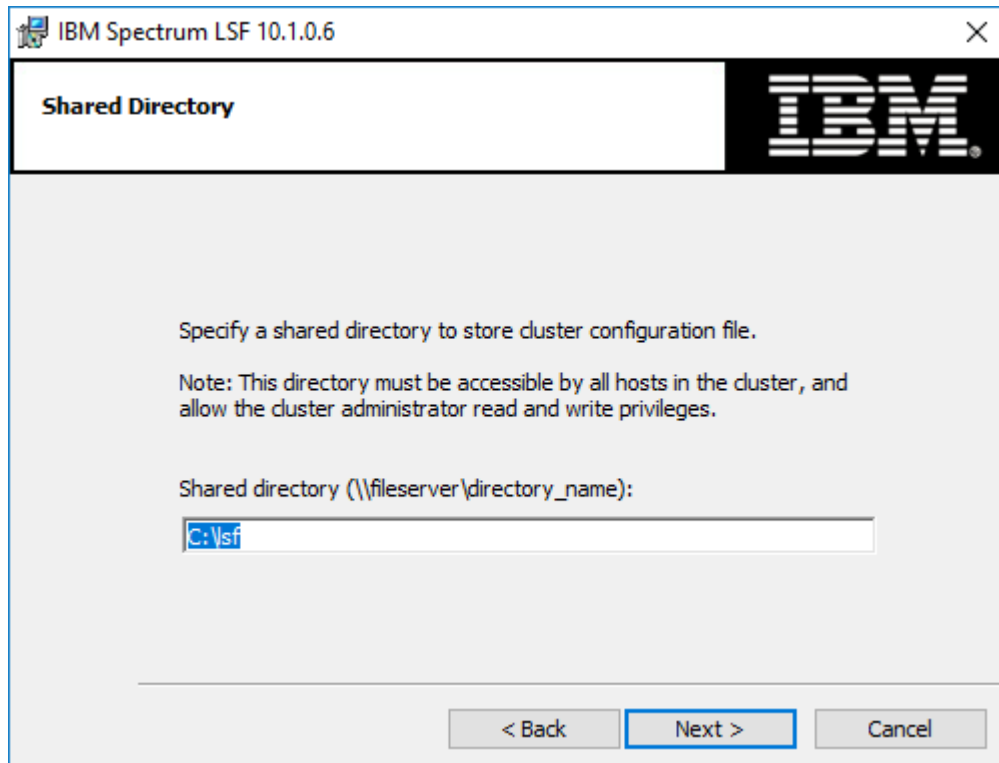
IBM Spectrum LSF 10.1.0.6

×

Shared Directory

IBM

Specify a shared directory to store cluster configuration file.

Note: This directory must be accessible by all hosts in the cluster, and allow the cluster administrator read and write privileges.

Shared directory (\\fileserver\directory_name):

C:\lsf

< Back

Next >

Cancel